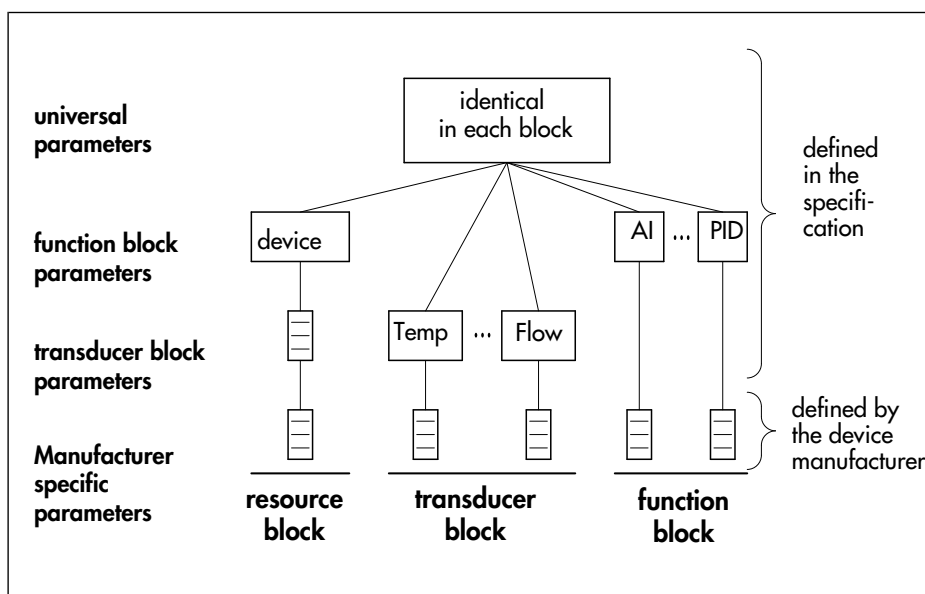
universal parameters

identical in each block

defined in the specification

function block parameters

device

AI ... PID

transducer block parameters

Temp ... Flow

Manufacturer specific parameters

defined by the device manufacturer

resource block

transducer block

function block